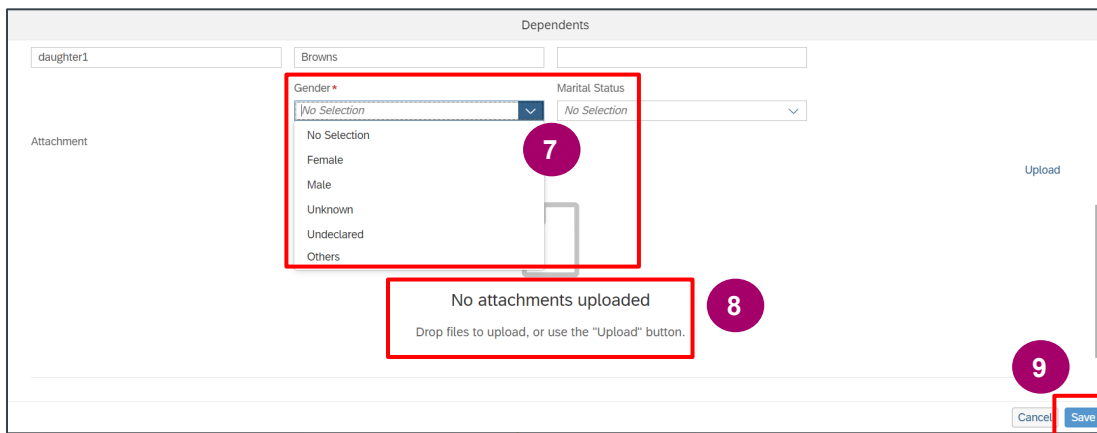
Dependents

daughter1

Browns

Gender*

No Selection

Marital Status

No Selection

Attachment

No Selection
Female
Male
Unknown
Undeclared
Others

7

Upload

No attachments uploaded

Drop files to upload, or use the "Upload" button.

8

9

Cancel

Save